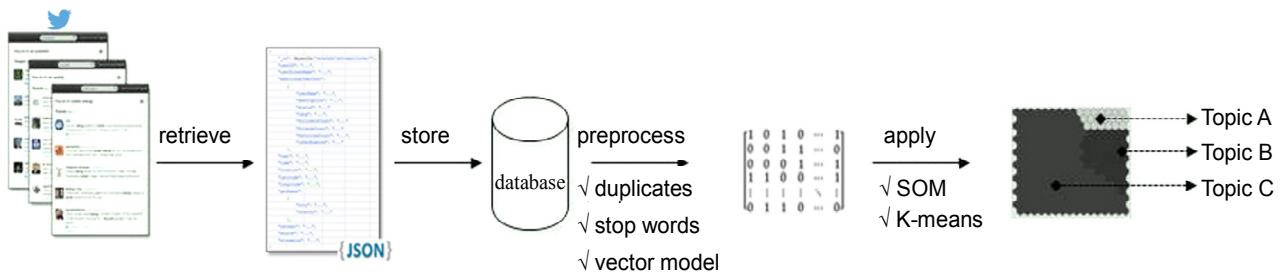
retrieve

{JSON}

store

database

preprocess

√ duplicates

√ stop words

√ vector model

$\begin{bmatrix} 1 & 0 & 1 & 0 & \cdots & 1 \\ 0 & 0 & 1 & 1 & \cdots & 0 \\ 0 & 0 & 0 & 1 & \cdots & 1 \\ 1 & 1 & 0 & 0 & \cdots & 1 \\ \vdots & \vdots & \vdots & \vdots & \ddots & \vdots \\ 0 & 1 & 1 & 0 & \cdots & 0 \end{bmatrix}$

apply

√ SOM

√ K-means

Topic A

Topic B

Topic C